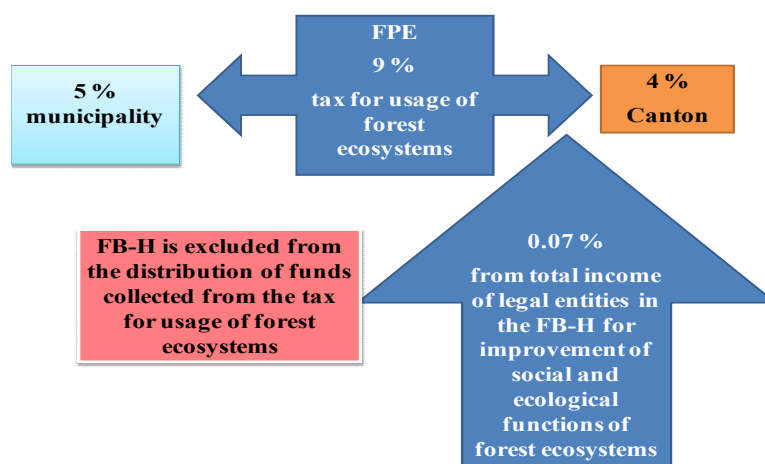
5 %
municipality

FPE
9 %
tax for usage of forest ecosystems

4 %
Canton

FB-H is excluded from the distribution of funds collected from the tax for usage of forest ecosystems

0.07 %
from total income of legal entities in the FB-H for improvement of social and ecological functions of forest ecosystems